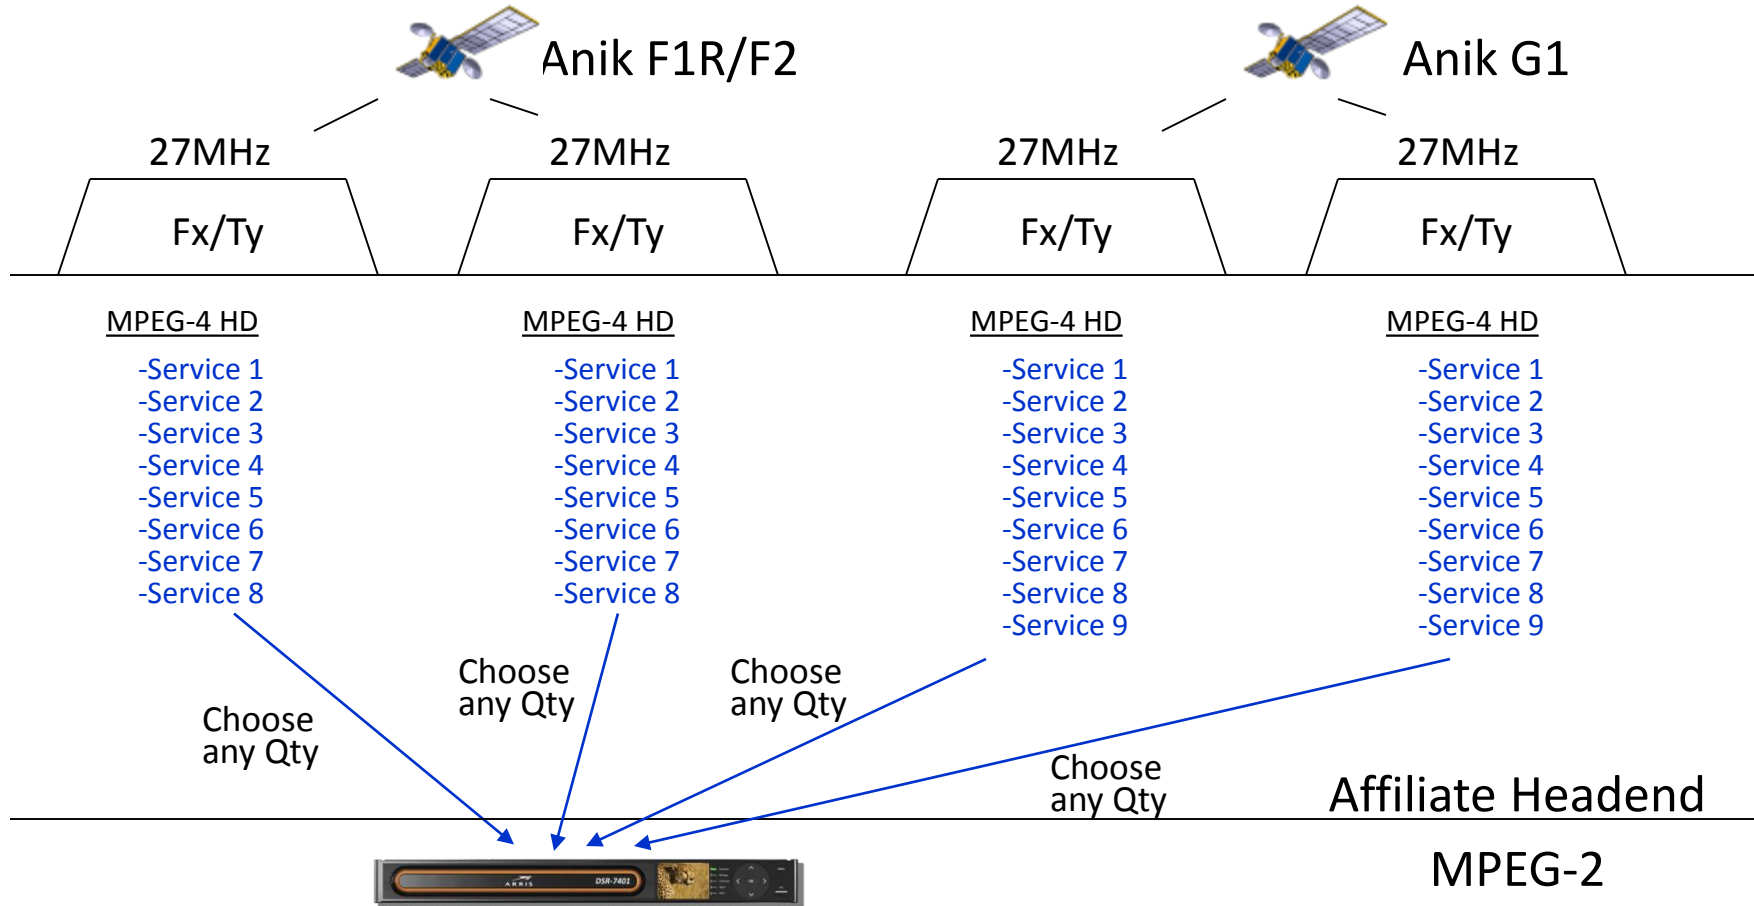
Anik F1R/F2

Anik G1

27MHz

27MHz

27MHz

27MHz

Fx/Ty

Fx/Ty

Fx/Ty

Fx/Ty

MPEG-4 HD

-Service 1
-Service 2
-Service 3
-Service 4
-Service 5
-Service 6
-Service 7
-Service 8

MPEG-4 HD

-Service 1
-Service 2
-Service 3
-Service 4
-Service 5
-Service 6
-Service 7
-Service 8

MPEG-4 HD

-Service 1
-Service 2
-Service 3
-Service 4
-Service 5
-Service 6
-Service 7
-Service 8
-Service 9

MPEG-4 HD

-Service 1
-Service 2
-Service 3
-Service 4
-Service 5
-Service 6
-Service 7
-Service 8
-Service 9

Choose any Qty

Choose any Qty

Choose any Qty

Choose any Qty

Affiliate Headend

ARRIS

DSR-7401

MPEG-2